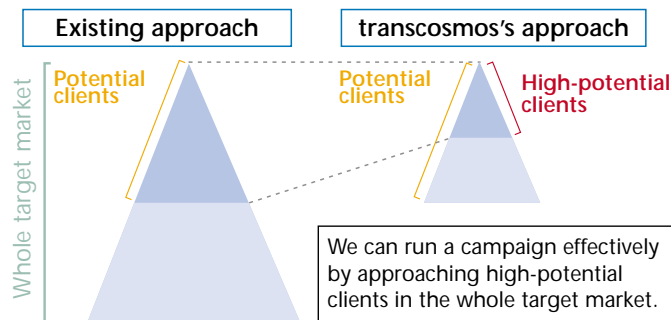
Existing approach

transcosmos's approach

Whole target market

Potential clients

Potential clients

High-potential clients

We can run a campaign effectively by approaching high-potential clients in the whole target market.